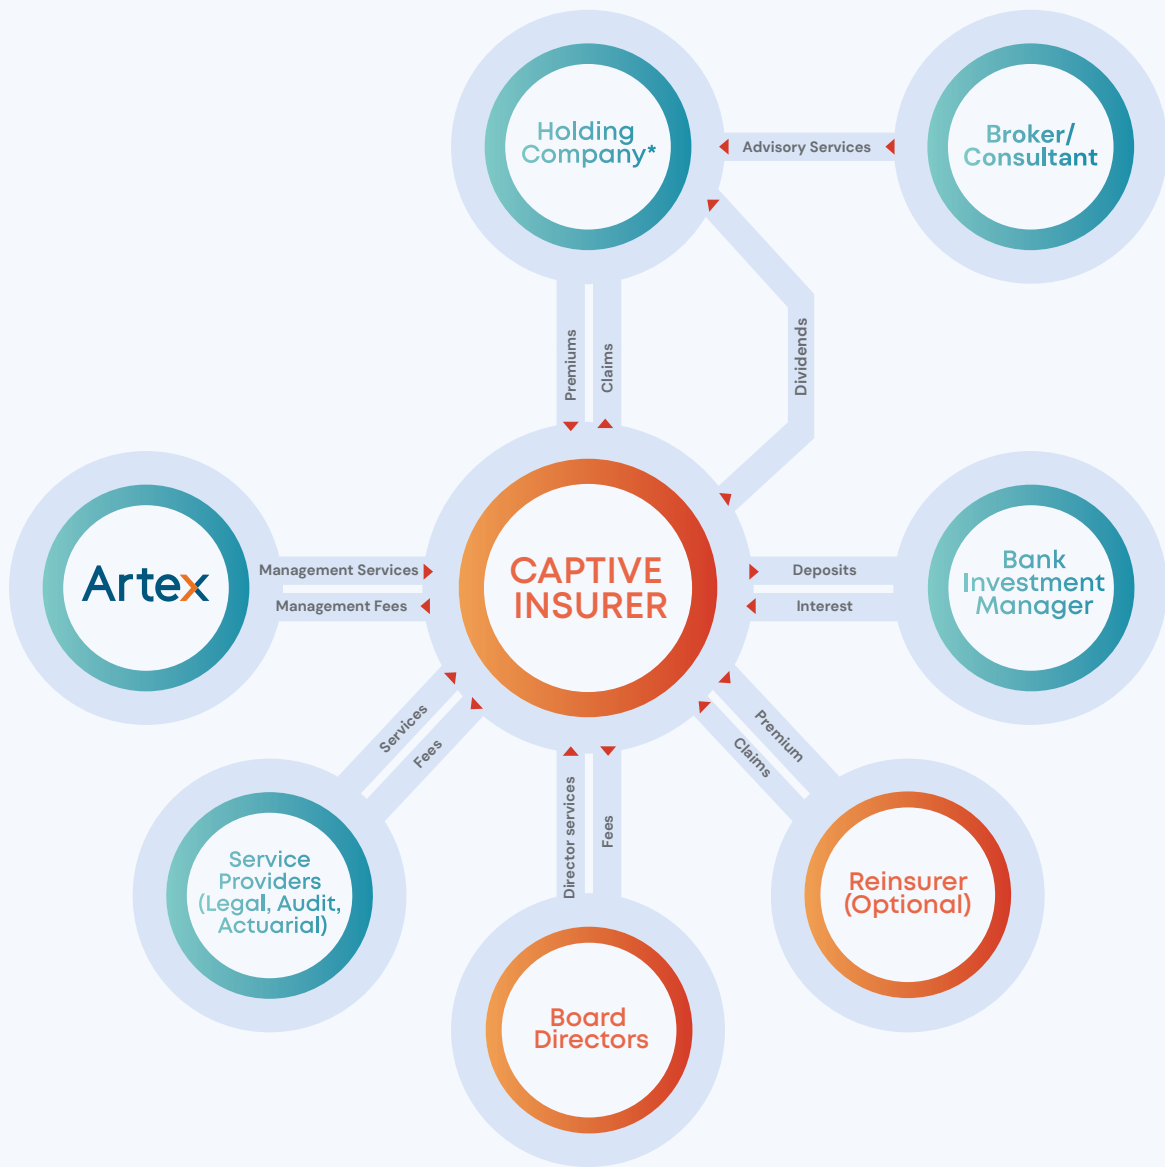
Holding Company*

Advisory Services

Broker/ Consultant

Premiums

Claims

Dividends

Artex

Management Services

Management Fees

CAPTIVE INSURER

Deposits

Interest

Bank Investment Manager

Services

Fees

Director services

Fees

Premium

Claims

Service Providers (Legal, Audit, Actuarial)

Board Directors

Reinsurer (Optional)